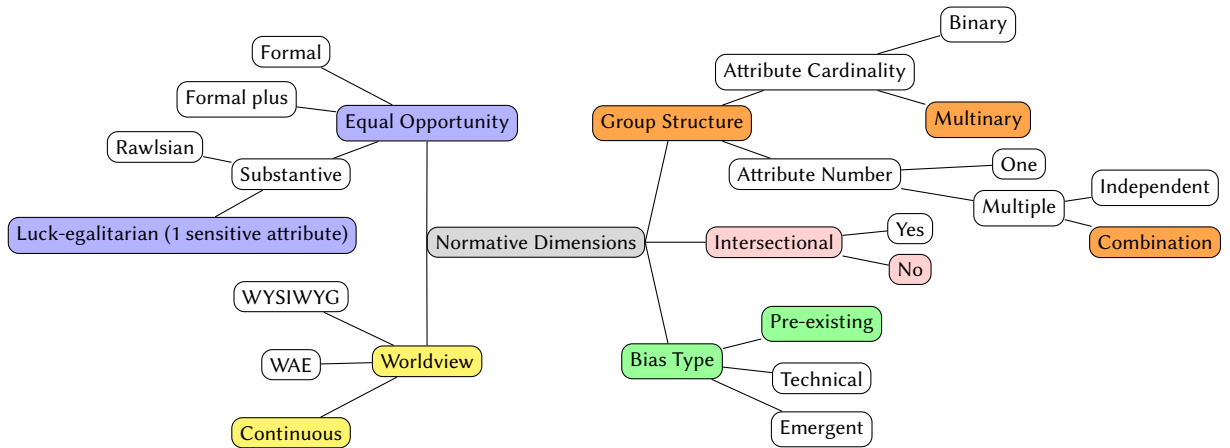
Normative Dimensions

Equal Opportunity
Formal
Formal plus
Substantive
Rawlsian
Luck-egalitarian (1 sensitive attribute)

Worldview
WYSIWYG
WAE
Continuous

Group Structure
Attribute Cardinality
Binary
Multinary
Attribute Number
One
Multiple
Independent
Combination

Intersectional
Yes
No

Bias Type
Pre-existing
Technical
Emergent